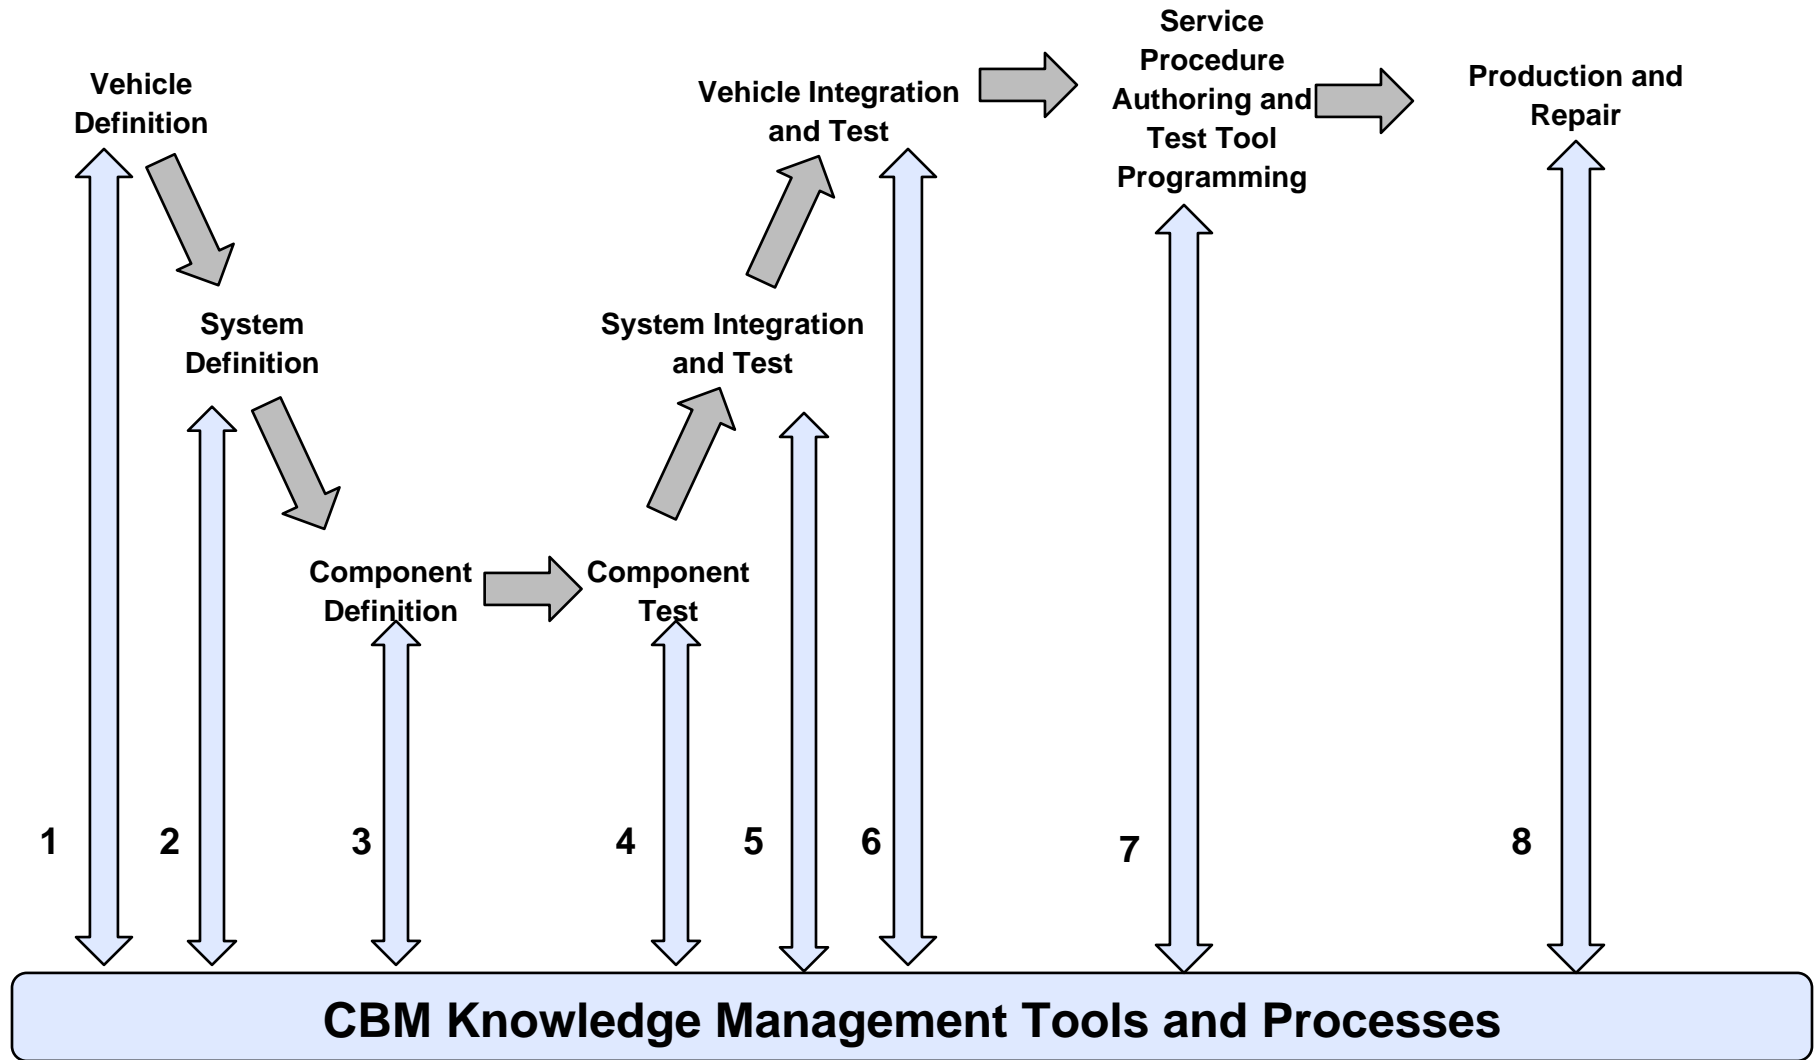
Vehicle Definition

System Definition

Component Definition

Component Test

System Integration and Test

Vehicle Integration and Test

Service Procedure Authoring and Test Tool Programming

Production and Repair

1

2

3

4

5

6

7

8

CBM Knowledge Management Tools and Processes